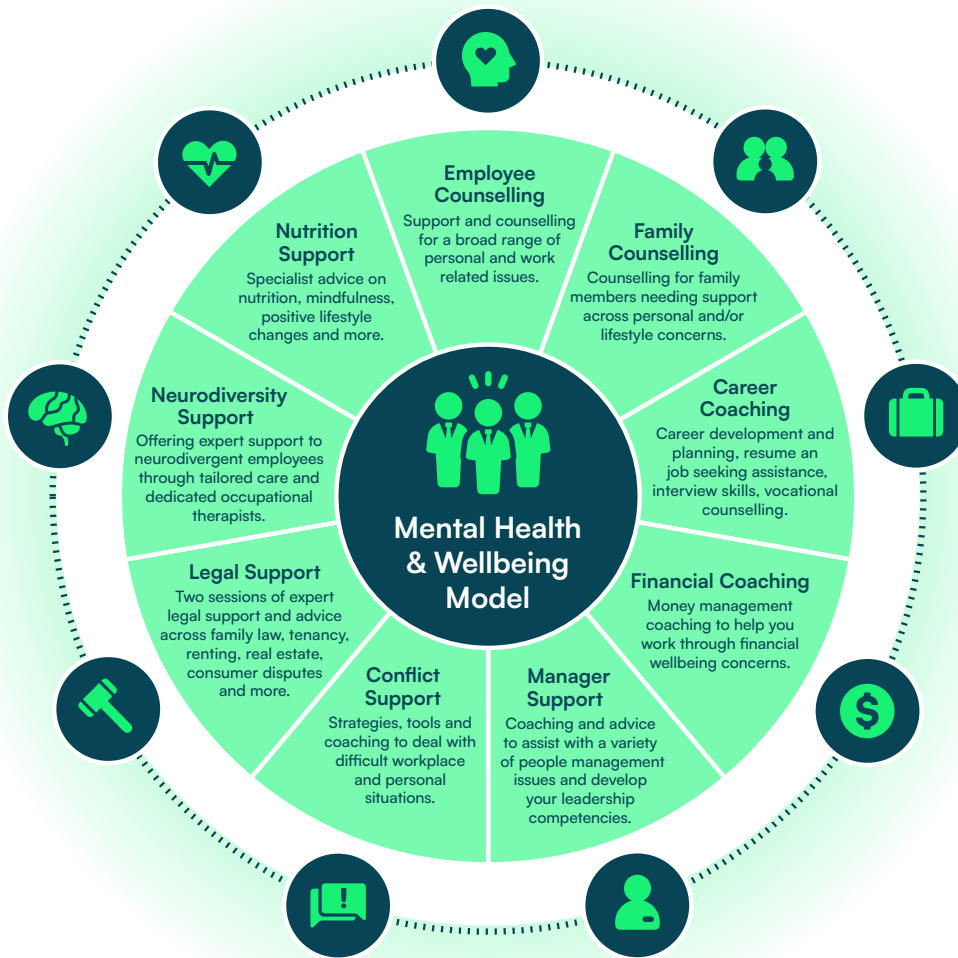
Employee Counselling
Support and counselling for a broad range of personal and work related issues.

Family Counselling
Counselling for family members needing support across personal and/or lifestyle concerns.

Career Coaching
Career development and planning, resume an job seeking assistance, interview skills, vocational counselling.

Financial Coaching
Money management coaching to help you work through financial wellbeing concerns.

Manager Support
Coaching and advice to assist with a variety of people management issues and develop your leadership competencies.

Conflict Support
Strategies, tools and coaching to deal with difficult workplace and personal situations.

Legal Support
Two sessions of expert legal support and advice across family law, tenancy, renting, real estate, consumer disputes and more.

Neurodiversity Support
Offering expert support to neurodivergent employees through tailored care and dedicated occupational therapists.

Nutrition Support
Specialist advice on nutrition, mindfulness, positive lifestyle changes and more.

Mental Health & Wellbeing Model